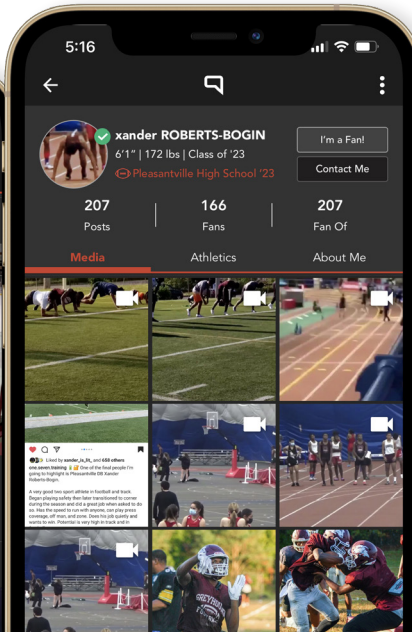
5:16

xander ROBERTS-BOGIN

6'1" | 172 lbs | Class of '23

Pleasantville High School '23

I'm a Fan!

Contact Me

207
Posts

166
Fans

207
Fan Of

Media

Athletics

About Me

Liked by sander_is_lit_ and 659 others

one.seven.training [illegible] One of the final people I'm going to highlight is Pleasantville DB Xander Roberts-Bogin.

A very good two sport athlete in football and track. Began playing safety then later transitioned to corner during the season and did a great job when asked to do so. Has the speed to run with anyone, can play press coverage, off man, and zone. Does his job quietly and wants to win. Potential is very high in track and in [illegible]